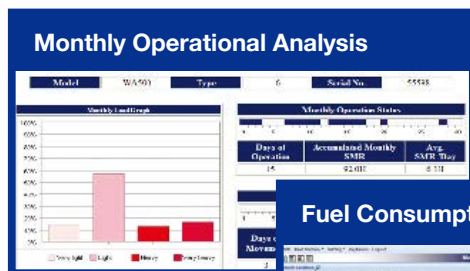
Monthly Operational Analysis

| Model | WA500 | Type | 6 | Serial No. | 55538 |
|---|---|---|---|---|---|

Monthly Load Graph

100%
90%
80%
70%
60%
50%
40%
30%
20%
10%
0%

Very light Light Heavy Very heavy

Monthly Operation Status

| Days of Operation | Accumulated Monthly SMR | Avg. SMR/Day |
|---|---|---|
| 15 | 92.0H | 6.1H |

Days of Movem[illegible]

Fuel Consumpt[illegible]